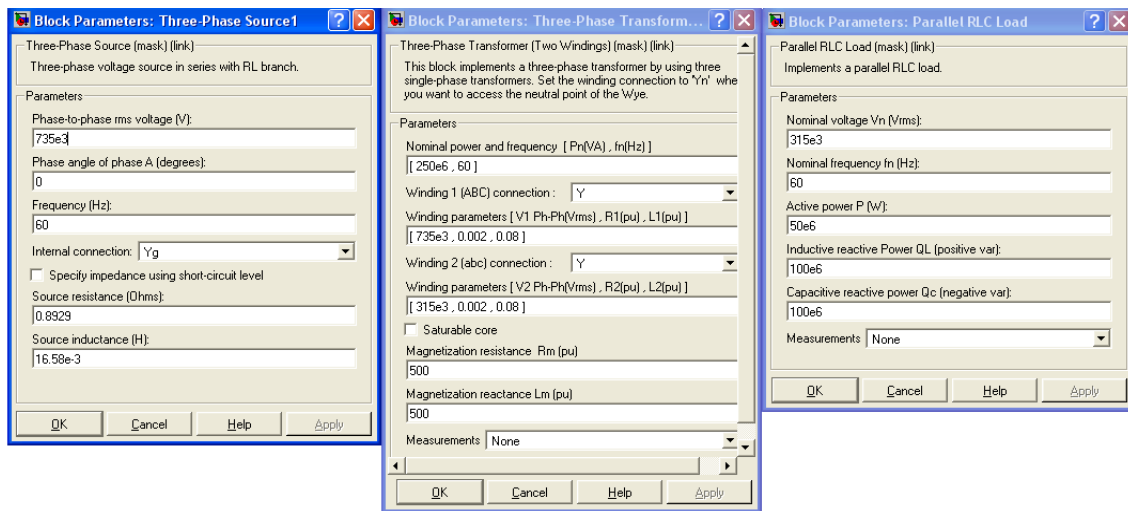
Block Parameters: Three-Phase Source1

Three-Phase Source (mask) (link)

Three-phase voltage source in series with RL branch.

Parameters

Phase-to-phase rms voltage (V):

735e3

Phase angle of phase A (degrees):

0

Frequency (Hz):

60

Internal connection: Yg

Specify impedance using short-circuit level

Source resistance (Ohms):

0.8929

Source inductance (H):

16.58e-3

OK Cancel Help Apply

Block Parameters: Three-Phase Transform...

Three-Phase Transformer (Two Windings) (mask) (link)

This block implements a three-phase transformer by using three single-phase transformers. Set the winding connection to 'Yn' whe you want to access the neutral point of the Wye.

Parameters

Nominal power and frequency [ Pn(VA) , fn(Hz) ]

[ 250e6 , 60 ]

Winding 1 (ABC) connection : Y

Winding parameters [ V1 Ph-Ph(Vrms) , R1(pu) , L1(pu) ]

[ 735e3 , 0.002 , 0.08 ]

Winding 2 (abc) connection : Y

Winding parameters [ V2 Ph-Ph(Vrms) , R2(pu) , L2(pu) ]

[ 315e3 , 0.002 , 0.08 ]

Saturable core

Magnetization resistance Rm (pu)

500

Magnetization reactance Lm (pu)

500

Measurements None

OK Cancel Help Apply

Block Parameters: Parallel RLC Load

Parallel RLC Load (mask) (link)

Implements a parallel RLC load.

Parameters

Nominal voltage Vn (Vrms):

315e3

Nominal frequency fn (Hz):

60

Active power P (W):

50e6

Inductive reactive Power QL (positive var):

100e6

Capacitive reactive power Qc (negative var):

100e6

Measurements None

OK Cancel Help Apply